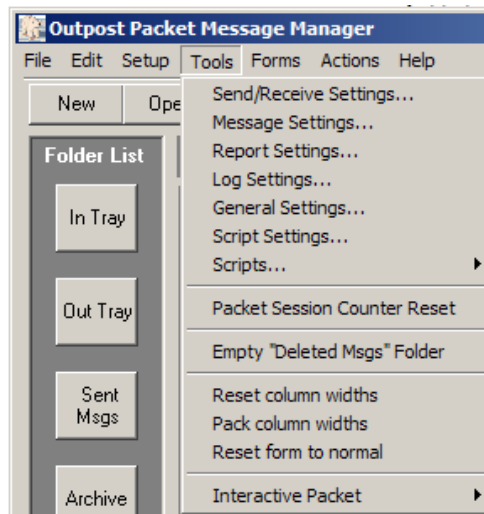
Outpost Packet Message Manager

File Edit Setup Tools Forms Actions Help

New Ope

Folder List

In Tray

Out Tray

Sent Msgs

Archive

Send/Receive Settings...
Message Settings...
Report Settings...
Log Settings...
General Settings...
Script Settings...
Scripts...

Packet Session Counter Reset

Empty "Deleted Msgs" Folder

Reset column widths
Pack column widths
Reset form to normal

Interactive Packet